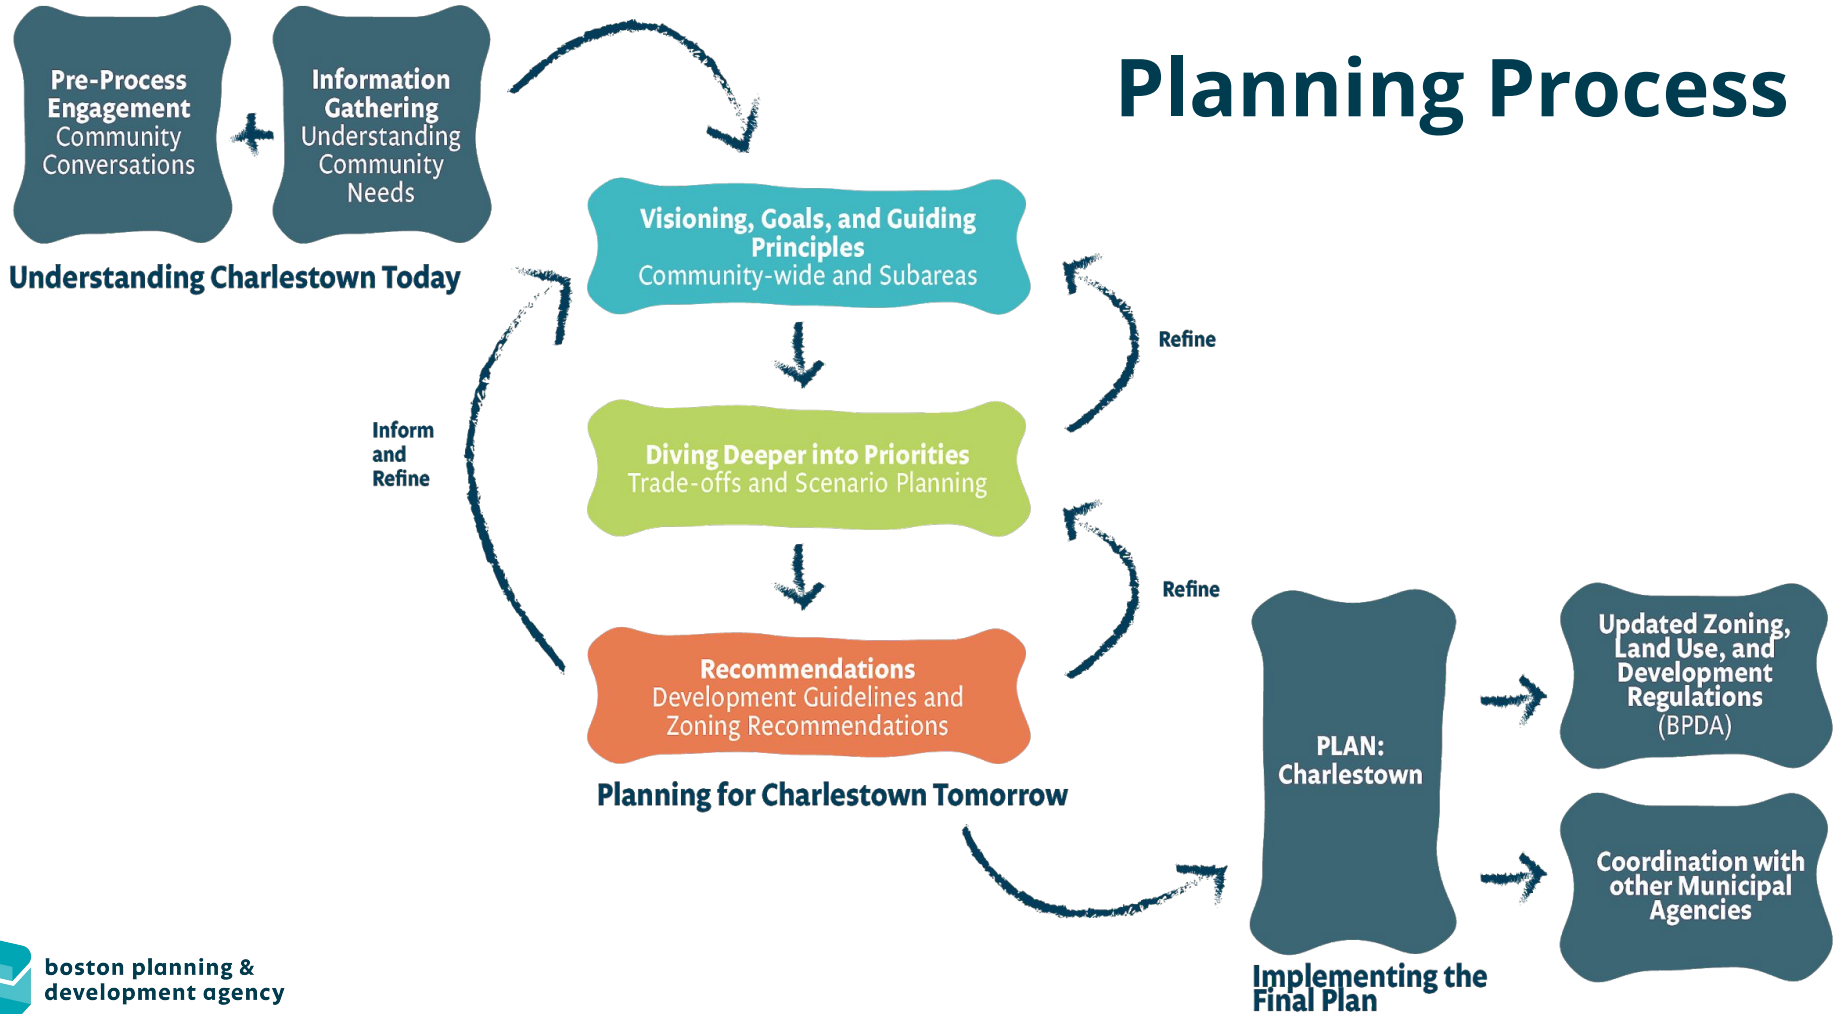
Planning Process

Pre-Process Engagement
Community Conversations

+

Information Gathering
Understanding Community Needs

Understanding Charlestown Today

Visioning, Goals, and Guiding Principles
Community-wide and Subareas

Refine

Inform and Refine

Diving Deeper into Priorities
Trade-offs and Scenario Planning

Refine

Recommendations
Development Guidelines and Zoning Recommendations

Planning for Charlestown Tomorrow

PLAN: Charlestown

Updated Zoning, Land Use, and Development Regulations (BPDA)

Coordination with other Municipal Agencies

Implementing the Final Plan

boston planning & development agency